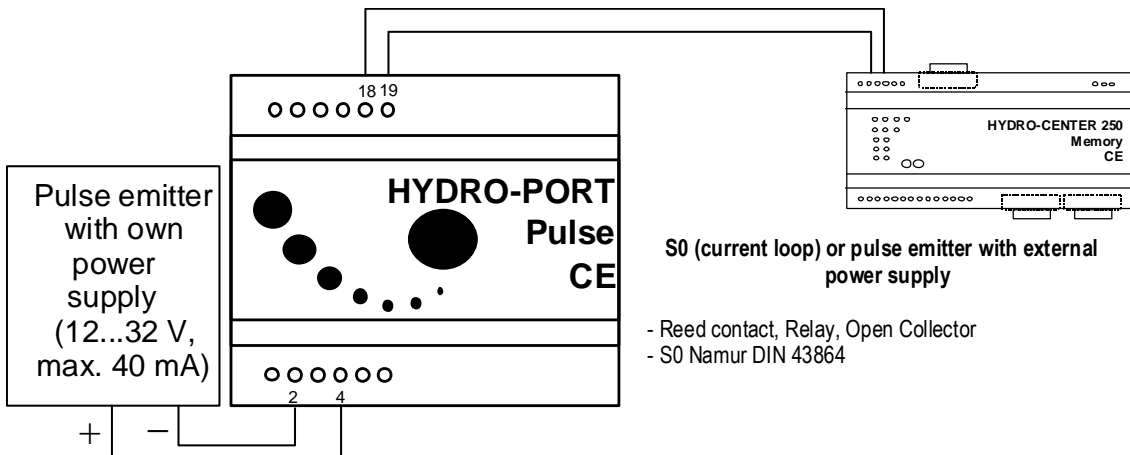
18 19

HYDRO-CENTER 250
Memory
CE

Pulse emitter with own power supply (12...32 V, max. 40 mA)

HYDRO-PORT
Pulse
CE

S0 (current loop) or pulse emitter with external power supply

- Reed contact, Relay, Open Collector
- S0 Namur DIN 43864

2 4

+ −